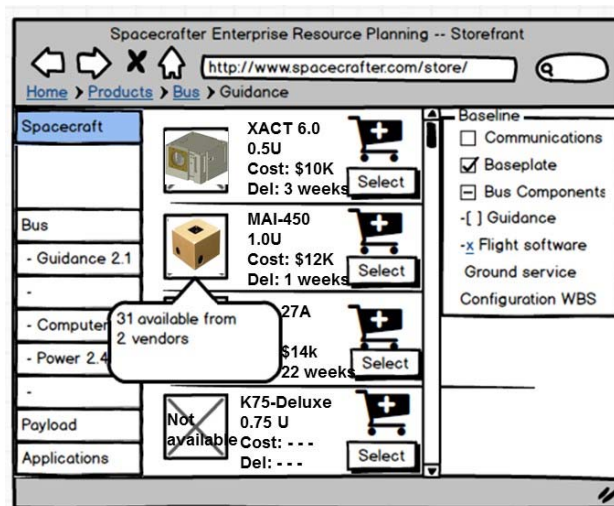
Spacecrafter Enterprise Resource Planning -- Storefront

http://www.spacecrafter.com/store/

Home > Products > Bus > Guidance

Spacecraft

Bus

- Guidance 2.1

-

- Computer

- Power 2.4

-

Payload

Applications

XACT 6.0
0.5U
Cost: $10K
Del: 3 weeks

Select

MAI-450
1.0U
Cost: $12K
Del: 1 weeks

Select

31 available from 2 vendors

27A

$14k
22 weeks

Select

Not available

K75-Deluxe
0.75 U
Cost: - - -
Del: - - -

Select

Baseline

Communications

Baseplate

Bus Components

-[ ] Guidance

-x Flight software

Ground service

Configuration WBS